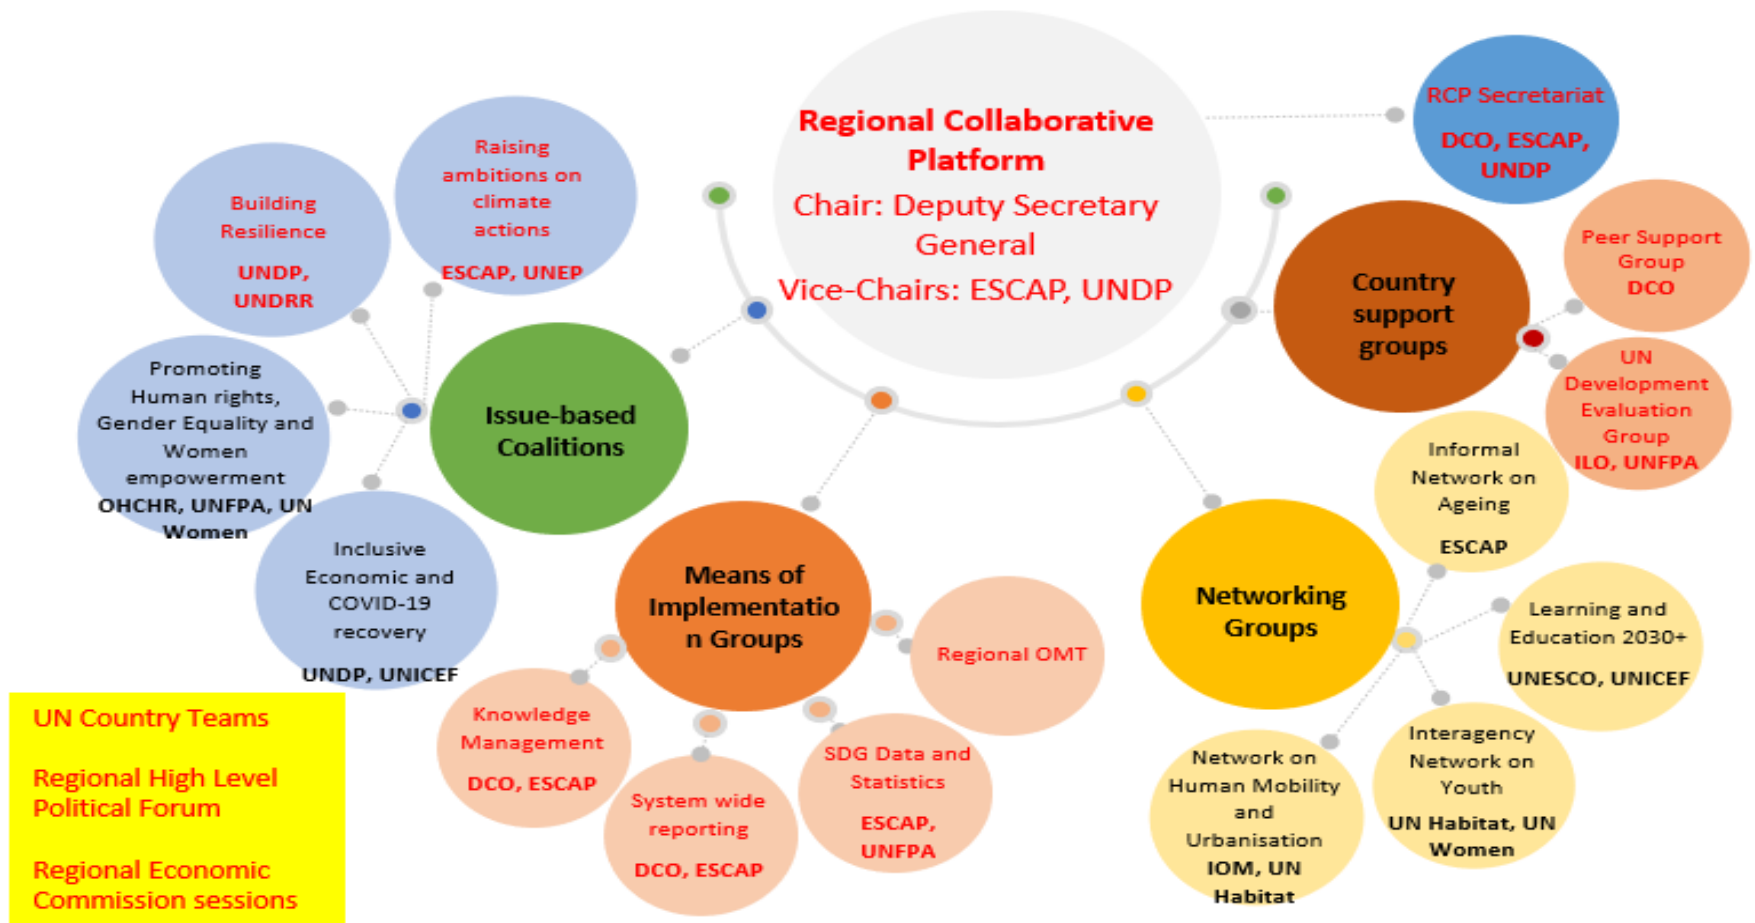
Regional Collaborative Platform
Chair: Deputy Secretary General
Vice-Chairs: ESCAP, UNDP

RCP Secretariat
DCO, ESCAP, UNDP

Raising ambitions on climate actions
ESCAP, UNEP

Building Resilience
UNDP, UNDRR

Promoting Human rights, Gender Equality and Women empowerment
OHCHR, UNFPA, UN Women

Issue-based Coalitions

Inclusive Economic and COVID-19 recovery
UNDP, UNICEF

Country support groups

Peer Support Group
DCO

UN Development Evaluation Group
ILO, UNFPA

Informal Network on Ageing
ESCAP

Means of Implementation Groups

Regional OMT

Networking Groups

Learning and Education 2030+
UNESCO, UNICEF

UN Country Teams

Regional High Level Political Forum

Regional Economic Commission sessions

Knowledge Management
DCO, ESCAP

System wide reporting
DCO, ESCAP

SDG Data and Statistics
ESCAP, UNFPA

Network on Human Mobility and Urbanisation
IOM, UN Habitat

Interagency Network on Youth
UN Habitat, UN Women